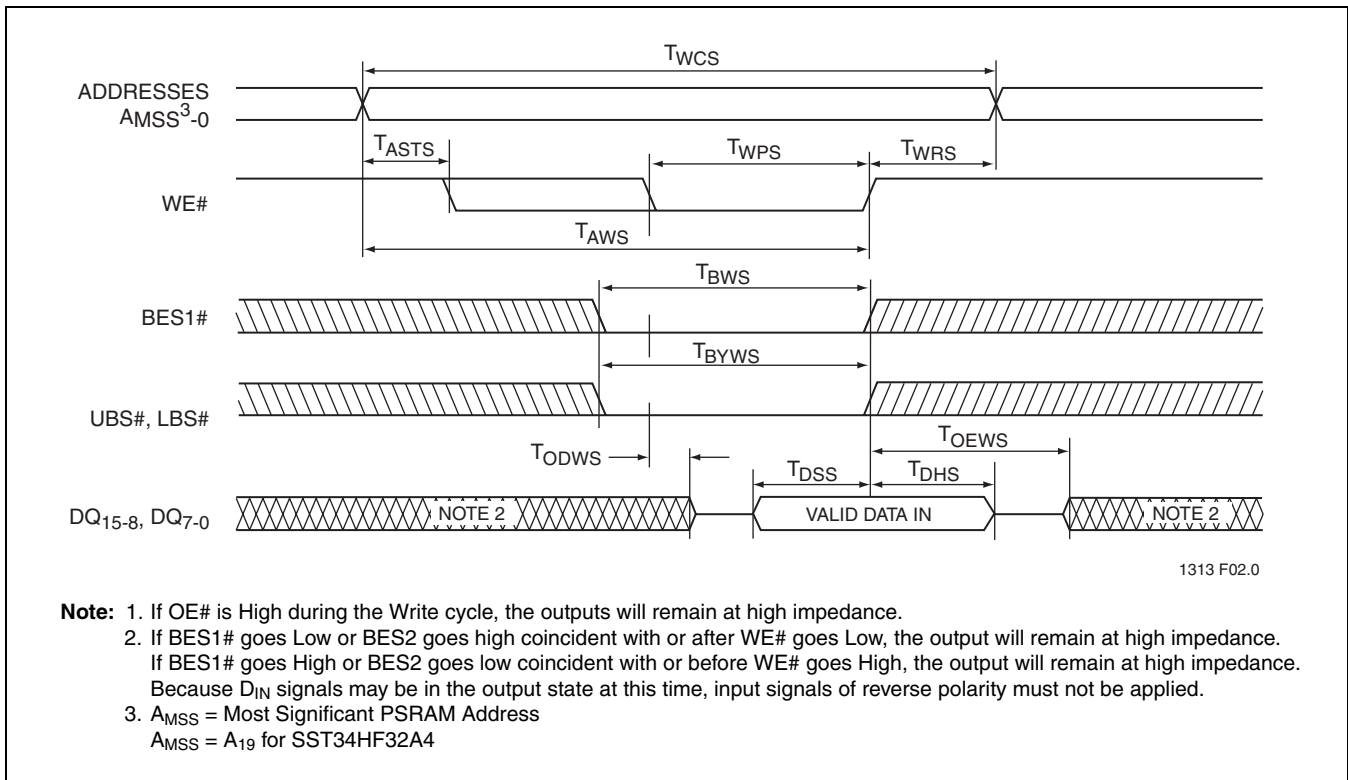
$T_{WCS}$

ADDRESSES
$A_{MSS}{}^{3}$-0

$T_{ASTS}$

$T_{WPS}$

$T_{WRS}$

WE#

$T_{AWS}$

$T_{BWS}$

BES1#

$T_{BYWS}$

UBS#, LBS#

$T_{ODWS}$

$T_{OEWS}$

$T_{DSS}$

$T_{DHS}$

$DQ_{15-8}$, $DQ_{7-0}$

NOTE 2

VALID DATA IN

NOTE 2

1313 F02.0

**Note:** 1. If OE# is High during the Write cycle, the outputs will remain at high impedance.
2. If BES1# goes Low or BES2 goes high coincident with or after WE# goes Low, the output will remain at high impedance. If BES1# goes High or BES2 goes low coincident with or before WE# goes High, the output will remain at high impedance. Because $D_{IN}$ signals may be in the output state at this time, input signals of reverse polarity must not be applied.
3. $A_{MSS}$ = Most Significant PSRAM Address
$A_{MSS}$ = $A_{19}$ for SST34HF32A4